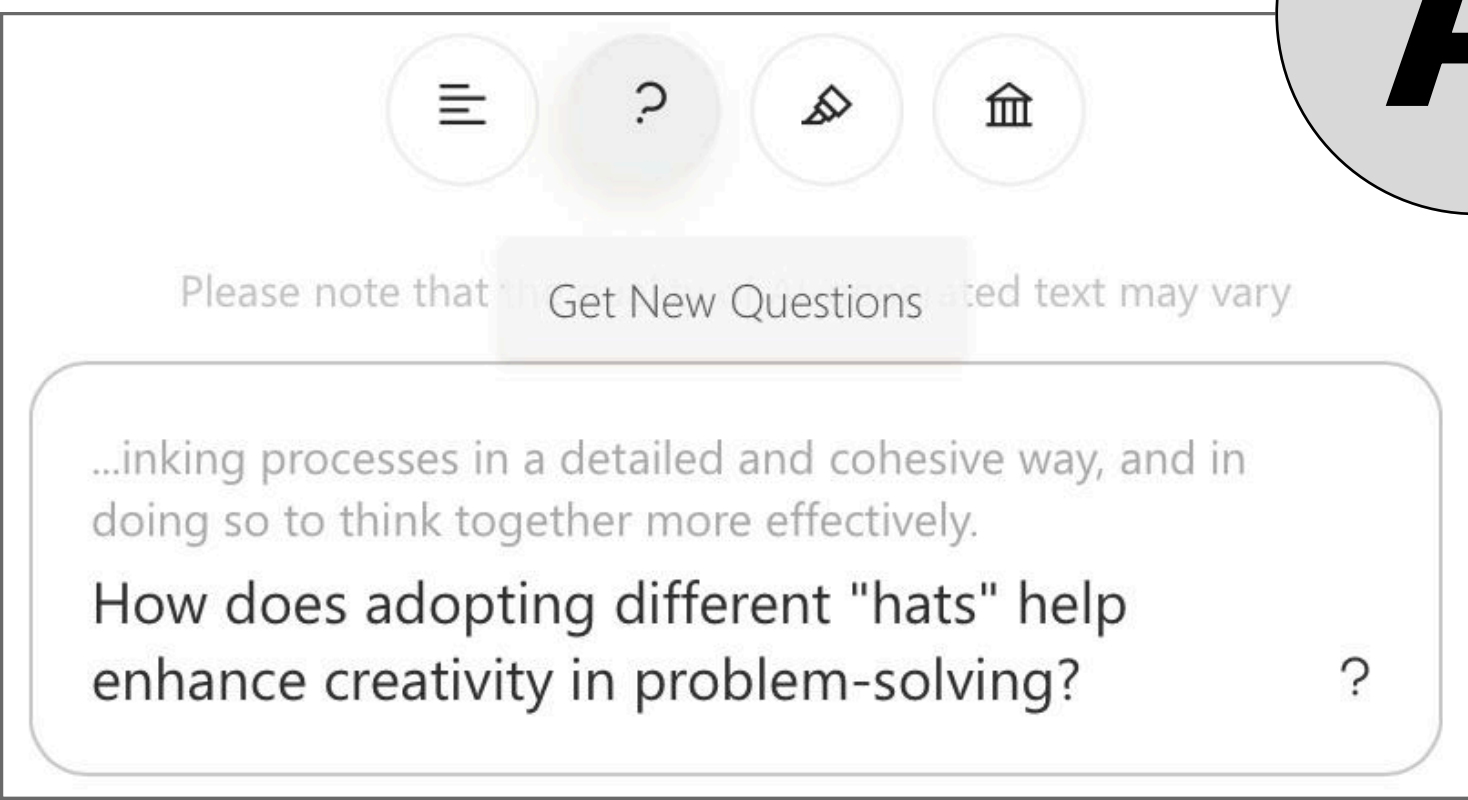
A

?

Please note that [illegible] Get New Questions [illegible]ted text may vary

...inking processes in a detailed and cohesive way, and in doing so to think together more effectively.

How does adopting different "hats" help enhance creativity in problem-solving?

?